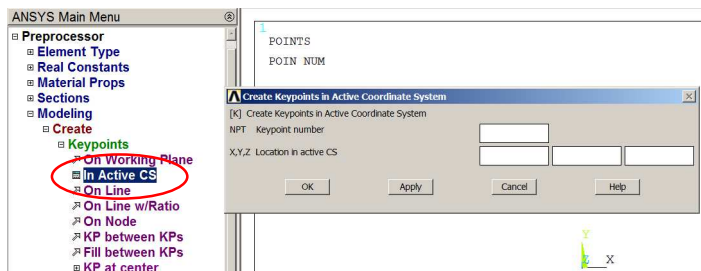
ANSYS Main Menu

⊟ Preprocessor
⊞ Element Type
⊞ Real Constants
⊞ Material Props
⊞ Sections
⊟ Modeling
⊟ Create
⊟ Keypoints
On Working Plane
In Active CS
On Line
On Line w/Ratio
On Node
KP between KPs
Fill between KPs
⊞ KP at center

1
POINTS
POIN NUM

Create Keypoints in Active Coordinate System
[K] Create Keypoints in Active Coordinate System
NPT Keypoint number
X,Y,Z Location in active CS
OK
Apply
Cancel
Help

Y
X